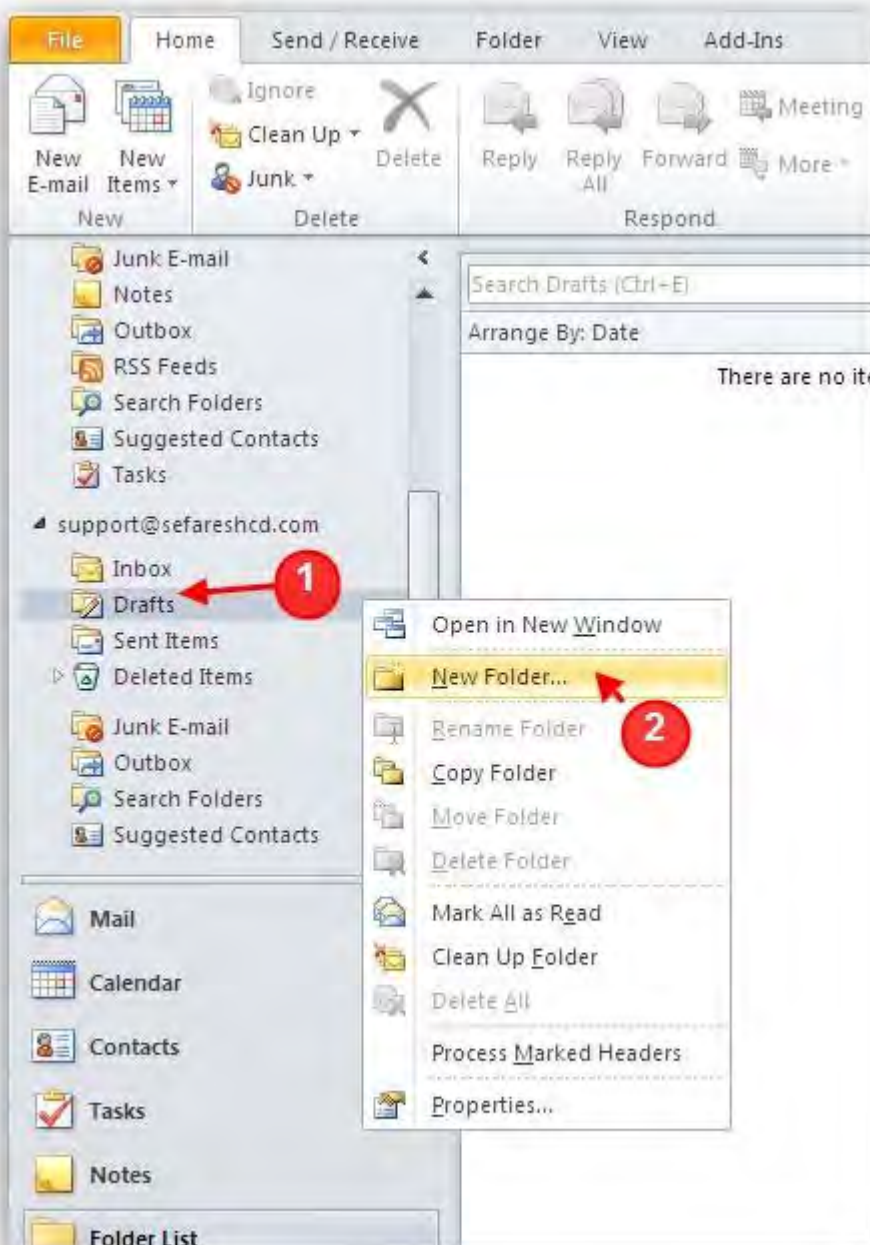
File Home Send / Receive Folder View Add-Ins

New E-mail
New Items
New

Ignore
Clean Up
Junk
Delete
Delete

Reply
Reply All
Forward
Meeting
More
Respond

Junk E-mail
Notes
Outbox
RSS Feeds
Search Folders
Suggested Contacts
Tasks
support@sefareshcd.com
Inbox
Drafts
Sent Items
Deleted Items
Junk E-mail
Outbox
Search Folders
Suggested Contacts

1
2

Search Drafts (Ctrl+E)
Arrange By: Date
There are no ite

Open in New Window
New Folder...
Rename Folder
Copy Folder
Move Folder
Delete Folder
Mark All as Read
Clean Up Folder
Delete All
Process Marked Headers
Properties...

Mail
Calendar
Contacts
Tasks
Notes
Folder List